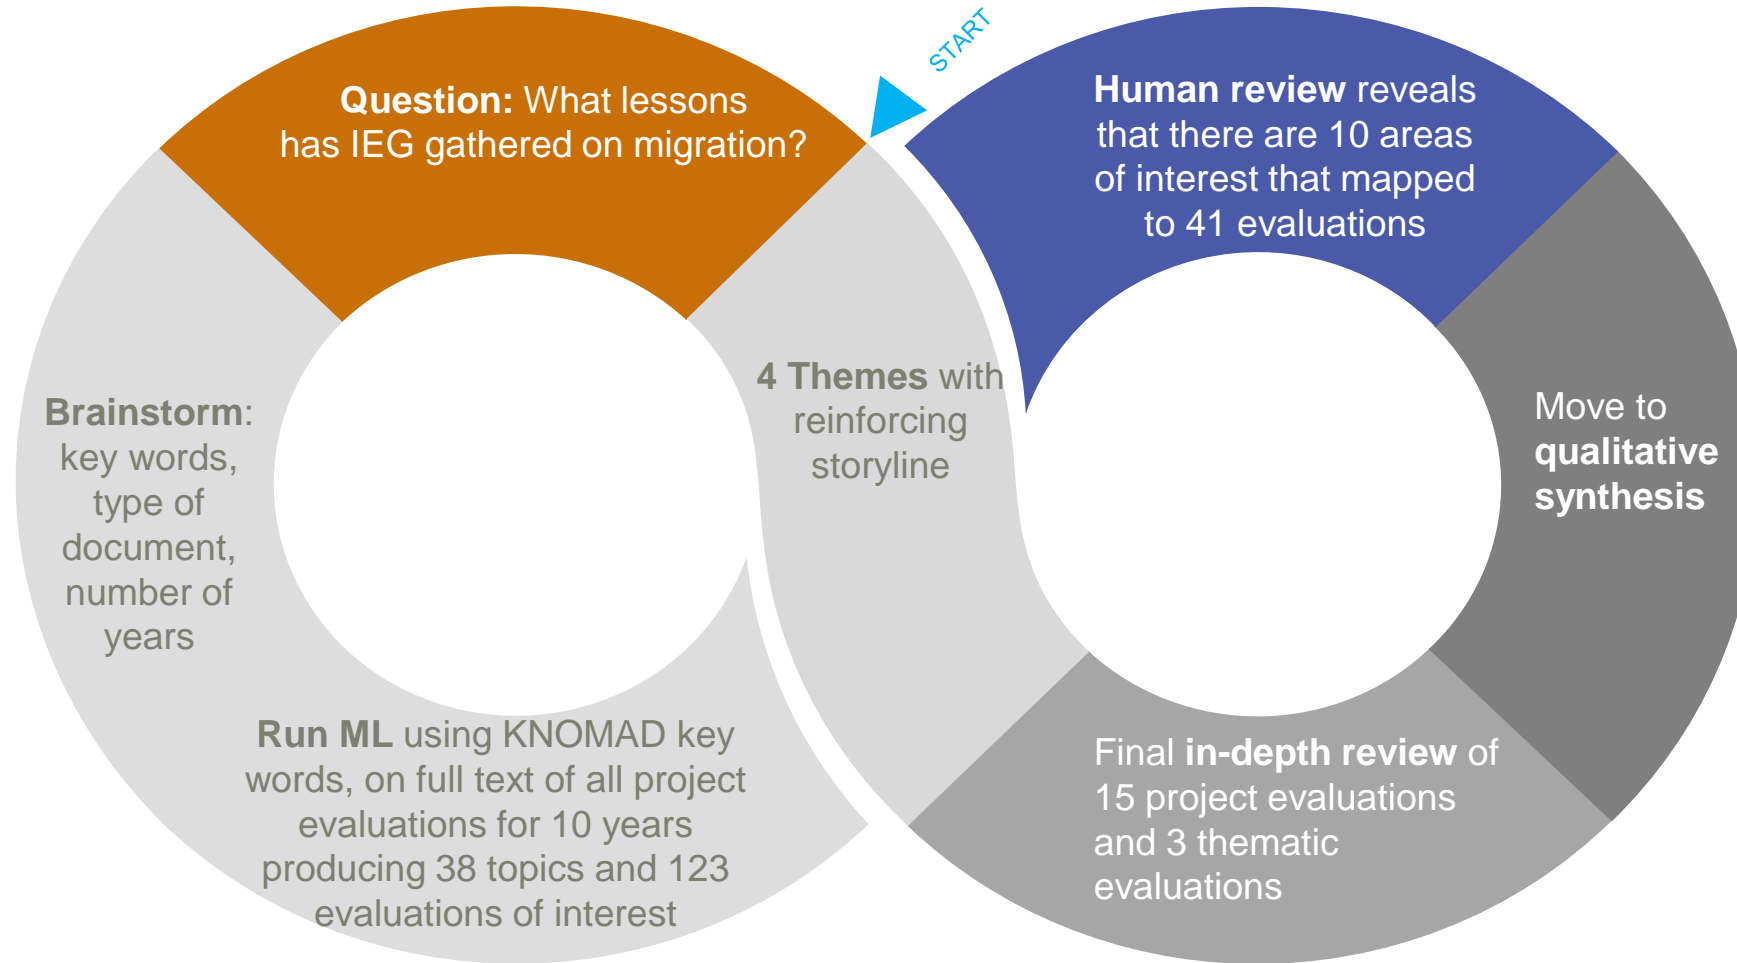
START

Question: What lessons has IEG gathered on migration?

Human review reveals that there are 10 areas of interest that mapped to 41 evaluations

Move to qualitative synthesis

Final in-depth review of 15 project evaluations and 3 thematic evaluations

4 Themes with reinforcing storyline

Run ML using KNOMAD key words, on full text of all project evaluations for 10 years producing 38 topics and 123 evaluations of interest

Brainstorm: key words, type of document, number of years